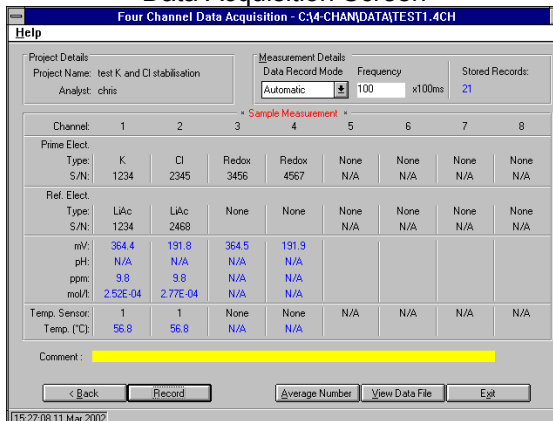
Data Acquisition Screen

Four Channel Data Acquisition - C:\4-CHAN\DATA\TEST1.4CH

Help

Project Details
Project Name: test K and Cl stabilisation
Analyst: chris

Measurement Details
Data Record Mode
Automatic
Frequency
100 x100ms
Stored Records:
21

* Sample Measurement *

| Channel: | 1 | 2 | 3 | 4 | 5 | 6 | 7 | 8 |
|---|---|---|---|---|---|---|---|---|
| Prime Elect. | | | | | | | | |
| Type: | K | Cl | Redox | Redox | None | None | None | None |
| S/N: | 1234 | 2345 | 3456 | 4567 | N/A | N/A | N/A | N/A |
| Ref. Elect. | | | | | | | | |
| Type: | LiAc | LiAc | None | None | None | None | None | None |
| S/N: | 1234 | 2468 | | | N/A | N/A | N/A | N/A |
| mV: | 364.4 | 191.8 | 364.5 | 191.9 | | | | |
| pH: | N/A | N/A | N/A | N/A | | | | |
| ppm: | 9.8 | 9.8 | N/A | N/A | | | | |
| mol/l: | 2.52E-04 | 2.77E-04 | N/A | N/A | | | | |
| Temp. Sensor: | 1 | 1 | None | None | N/A | N/A | N/A | N/A |
| Temp. (°C): | 56.8 | 56.8 | N/A | N/A | | | | |

Comment :

< Back
Record
Average Number
View Data File
Exit

15:27:08 11 Mar 2002